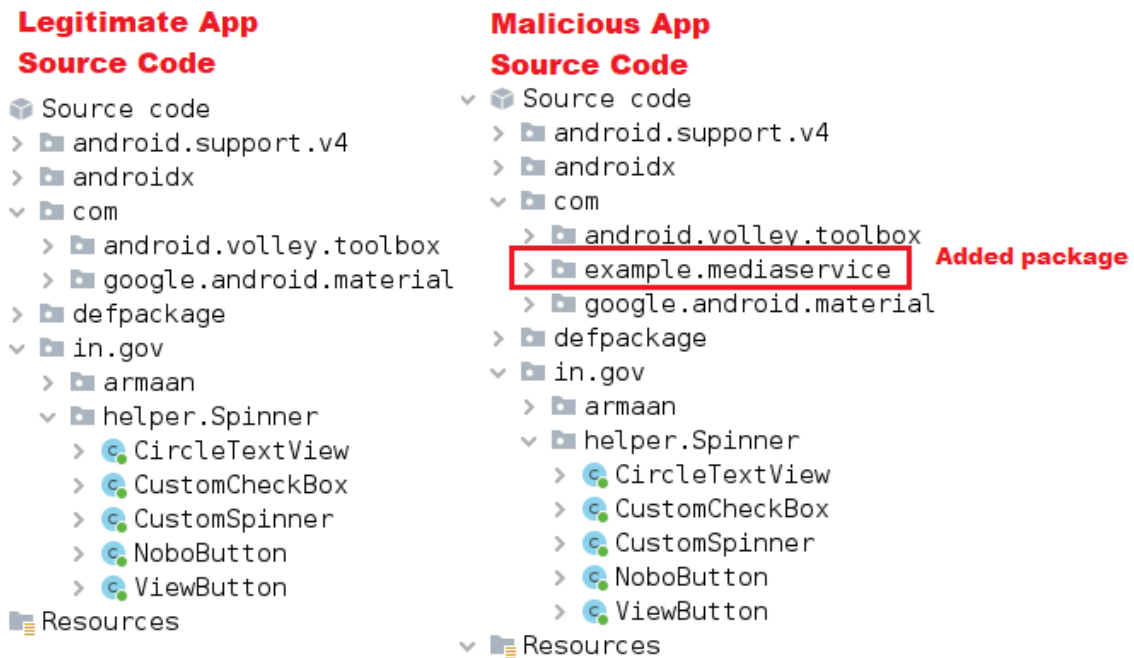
Legitimate App
Source Code

Source code
android.support.v4
androidx
com
android.volley.toolbox
google.android.material
defpackage
in.gov
armaan
helper.Spinner
CircleTextView
CustomCheckBox
CustomSpinner
NoboButton
ViewButton
Resources

Malicious App
Source Code

Source code
android.support.v4
androidx
com
android.volley.toolbox
example.mediaservice
Added package
google.android.material
defpackage
in.gov
armaan
helper.Spinner
CircleTextView
CustomCheckBox
CustomSpinner
NoboButton
ViewButton
Resources